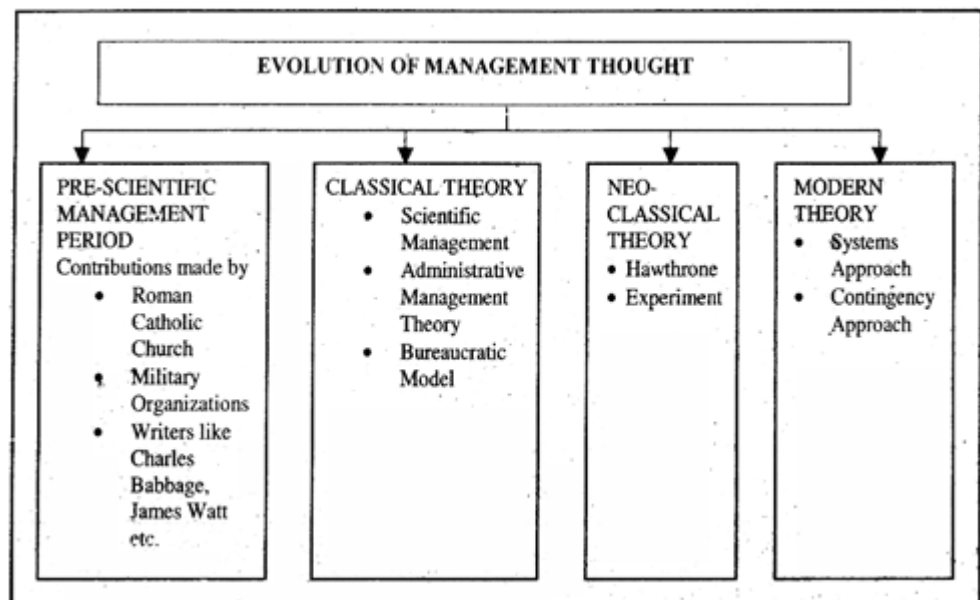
EVOLUTION OF MANAGEMENT THOUGHT

PRE-SCIENTIFIC MANAGEMENT PERIOD
Contributions made by
- Roman Catholic Church
- Military Organizations
- Writers like Charles Babbage, James Watt etc.

CLASSICAL THEORY
- Scientific Management
- Administrative Management Theory
- Bureaucratic Model

NEO-CLASSICAL THEORY
- Hawthrone
- Experiment

MODERN THEORY
- Systems Approach
- Contingency Approach